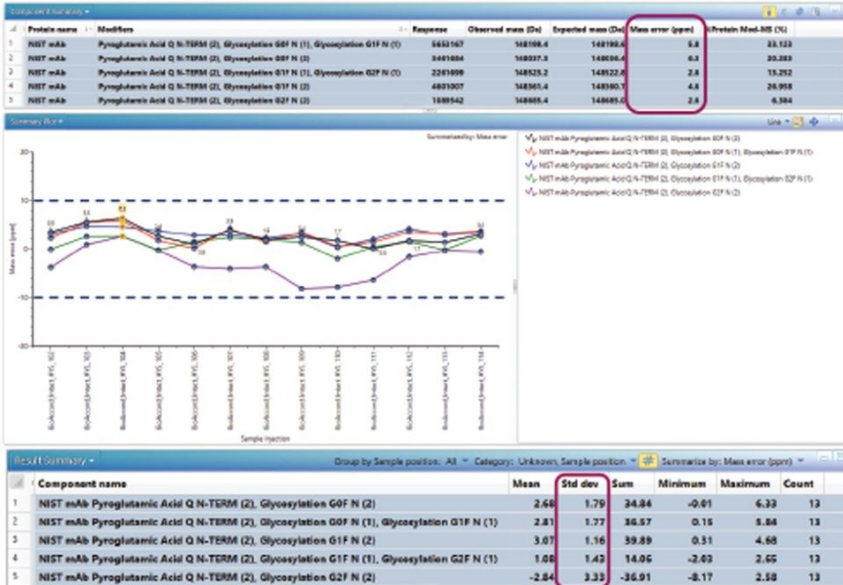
Component Summary ▾

| # | Protein name | Modifiers | Response | Observed mass (Da) | Expected mass (Da) | Mass error (ppm) | %Protein Mod-MS (%) |
|---|---|---|---|---|---|---|---|
| 1 | NIST mAb | Pyroglutamic Acid Q N-TERM (2), Glycosylation G0F N (1), Glycosylation G1F N (1) | 5653167 | 148198.4 | 148198.6 | 5.8 | 33.123 |
| 2 | NIST mAb | Pyroglutamic Acid Q N-TERM (2), Glycosylation G0F N (2) | 3461604 | 148037.3 | 148036.4 | 6.3 | 20.283 |
| 3 | NIST mAb | Pyroglutamic Acid Q N-TERM (2), Glycosylation G1F N (1), Glycosylation G2F N (1) | 2261699 | 148525.2 | 148522.8 | 2.6 | 13.252 |
| 4 | NIST mAb | Pyroglutamic Acid Q N-TERM (2), Glycosylation G1F N (2) | 4603007 | 148361.4 | 148360.7 | 4.6 | 26.958 |
| 5 | NIST mAb | Pyroglutamic Acid Q N-TERM (2), Glycosylation G2F N (2) | 1089542 | 148685.4 | 148685.0 | 2.6 | 6.384 |

Summary Plot ▾

Summarized by: Mass error

Line ▾

NIST mAb Pyroglutamic Acid Q N-TERM (2), Glycosylation G0F N (2)
NIST mAb Pyroglutamic Acid Q N-TERM (2), Glycosylation G0F N (1), Glycosylation G1F N (1)
NIST mAb Pyroglutamic Acid Q N-TERM (2), Glycosylation G1F N (2)
NIST mAb Pyroglutamic Acid Q N-TERM (2), Glycosylation G1F N (1), Glycosylation G2F N (1)
NIST mAb Pyroglutamic Acid Q N-TERM (2), Glycosylation G2F N (2)

20
10
0
-10
-20
-30

Mass error (ppm)

Sample injection

Result Summary ▾

Group by Sample position: All ▾ Category: Unknown, Sample position ▾ Summarize by: Mass error (ppm) ▾

| # | Component name | Mean | Std dev | Sum | Minimum | Maximum | Count |
|---|---|---|---|---|---|---|---|
| 1 | NIST mAb Pyroglutamic Acid Q N-TERM (2), Glycosylation G0F N (2) | 2.68 | 1.79 | 34.84 | -0.01 | 6.33 | 13 |
| 2 | NIST mAb Pyroglutamic Acid Q N-TERM (2), Glycosylation G0F N (1), Glycosylation G1F N (1) | 2.81 | 1.77 | 36.57 | 0.15 | 5.84 | 13 |
| 3 | NIST mAb Pyroglutamic Acid Q N-TERM (2), Glycosylation G1F N (2) | 3.07 | 1.16 | 39.89 | 0.31 | 4.68 | 13 |
| 4 | NIST mAb Pyroglutamic Acid Q N-TERM (2), Glycosylation G1F N (1), Glycosylation G2F N (1) | 1.08 | 1.43 | 14.06 | -2.03 | 2.65 | 13 |
| 5 | NIST mAb Pyroglutamic Acid Q N-TERM (2), Glycosylation G2F N (2) | -2.84 | 3.33 | -36.91 | -8.17 | 2.58 | 13 |